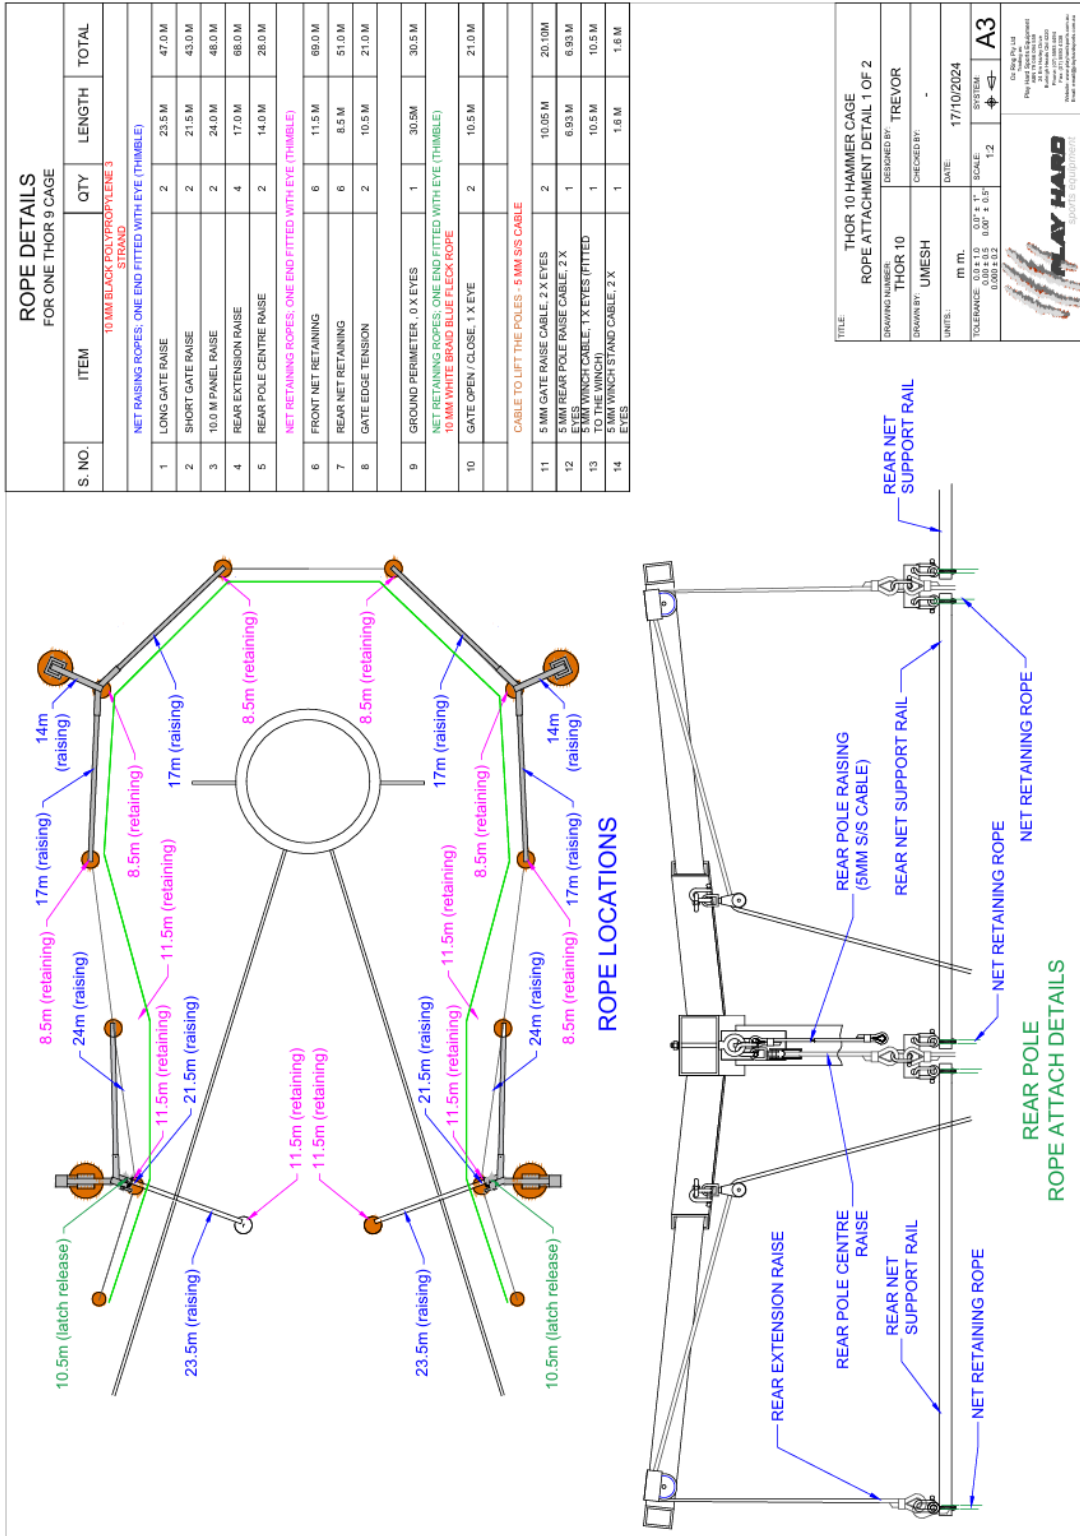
ROPE DETAILS
FOR ONE THOR 9 CAGE

| S. NO. | ITEM | QTY | LENGTH | TOTAL |
|---|---|---|---|---|
| | 10 MM BLACK POLYPROPYLENE 3 STRAND | | | |
| | NET RAISING ROPES; ONE END FITTED WITH EYE (THIMBLE) | | | |
| 1 | LONG GATE RAISE | 2 | 23.5 M | 47.0 M |
| 2 | SHORT GATE RAISE | 2 | 21.5 M | 43.0 M |
| 3 | 10.0 M PANEL RAISE | 2 | 24.0 M | 48.0 M |
| 4 | REAR EXTENSION RAISE | 4 | 17.0 M | 68.0 M |
| 5 | REAR POLE CENTRE RAISE | 2 | 14.0 M | 28.0 M |
| | NET RETAINING ROPES; ONE END FITTED WITH EYE (THIMBLE) | | | |
| 6 | FRONT NET RETAINING | 6 | 11.5 M | 69.0 M |
| 7 | REAR NET RETAINING | 6 | 8.5 M | 51.0 M |
| 8 | GATE EDGE TENSION | 2 | 10.5 M | 21.0 M |
| 9 | GROUND PERIMETER , 0 X EYES | 1 | 30.5M | 30.5 M |
| | NET RETAINING ROPES; ONE END FITTED WITH EYE (THIMBLE) 10 MM WHITE BRAID BLUE FLECK ROPE | | | |
| 10 | GATE OPEN / CLOSE, 1 X EYE | 2 | 10.5 M | 21.0 M |
| | CABLE TO LIFT THE POLES - 5 MM S/S CABLE | | | |
| 11 | 5 MM GATE RAISE CABLE, 2 X EYES | 2 | 10.05 M | 20.10M |
| 12 | 5 MM REAR POLE RAISE CABLE, 2 X EYES | 1 | 6.93 M | 6.93 M |
| 13 | 5 MM WINCH CABLE, 1 X EYES (FITTED TO THE WINCH) | 1 | 10.5 M | 10.5 M |
| 14 | 5 MM WINCH STAND CABLE, 2 X EYES | 1 | 1.6 M | 1.6 M |

TITLE: THOR 10 HAMMER CAGE ROPE ATTACHMENT DETAIL 1 OF 2
DRAWING NUMBER: THOR 10
DESIGNED BY: TREVOR
DRAWN BY: UMESH
CHECKED BY: -
UNITS: m m.
DATE: 17/10/2024
TOLERANCE: 0.0 ± 1.0 0.00 ± 0.5 0.000 ± 0.2 0.0° ± 1° 0.00° ± 0.5°
SCALE: 1:2
SYSTEM:
A3
PLAY HARD sports equipment

14m (raising)
17m (raising)
8.5m (retaining)
17m (raising)
8.5m (retaining)
8.5m (retaining)
11.5m (retaining)
8.5m (retaining)
24m (raising)
11.5m (retaining)
21.5m (raising)
11.5m (retaining)
11.5m (retaining)
10.5m (latch release)
23.5m (raising)
17m (raising)
8.5m (retaining)
14m (raising)
17m (raising)
8.5m (retaining)
11.5m (retaining)
8.5m (retaining)
24m (raising)
21.5m (raising)
11.5m (retaining)
23.5m (raising)
10.5m (latch release)
ROPE LOCATIONS

REAR NET SUPPORT RAIL
REAR POLE RAISING (5MM S/S CABLE)
REAR NET SUPPORT RAIL
NET RETAINING ROPE
NET RETAINING ROPE
REAR POLE ROPE ATTACH DETAILS
REAR EXTENSION RAISE
REAR POLE CENTRE RAISE
REAR NET SUPPORT RAIL
NET RETAINING ROPE